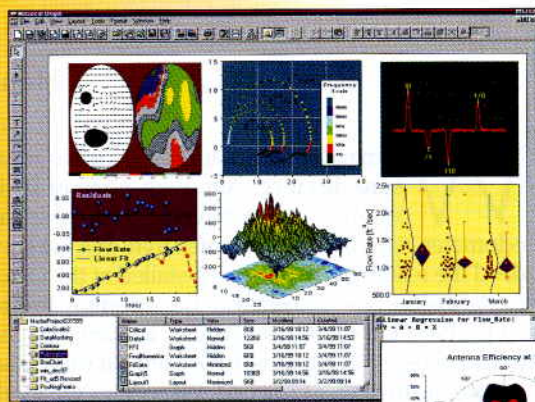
Microcal Origin

File Edit View Layout Tools Format Window Help

Frequency Scale

0 10 20 30 40

Residuals

Flow Rate

Linear Fit

0 5 10 15 20

Hour

Flow Rate (ft³/sec)

2.5k

2.0k

1.5k

1.0k

500.0

January February March

Name Type View Size Modified Created

Critical Worksheet Hidden

Data4 Worksheet Normal

Fin Worksheet Hidden

FindHarmonics Worksheet Normal

FitData Worksheet Minimized

Graph5 Graph Normal

Layout1 Layout Minimized

Linear Regression for Flow_Rate:

Y = A + B * X

Antenna Efficiency at